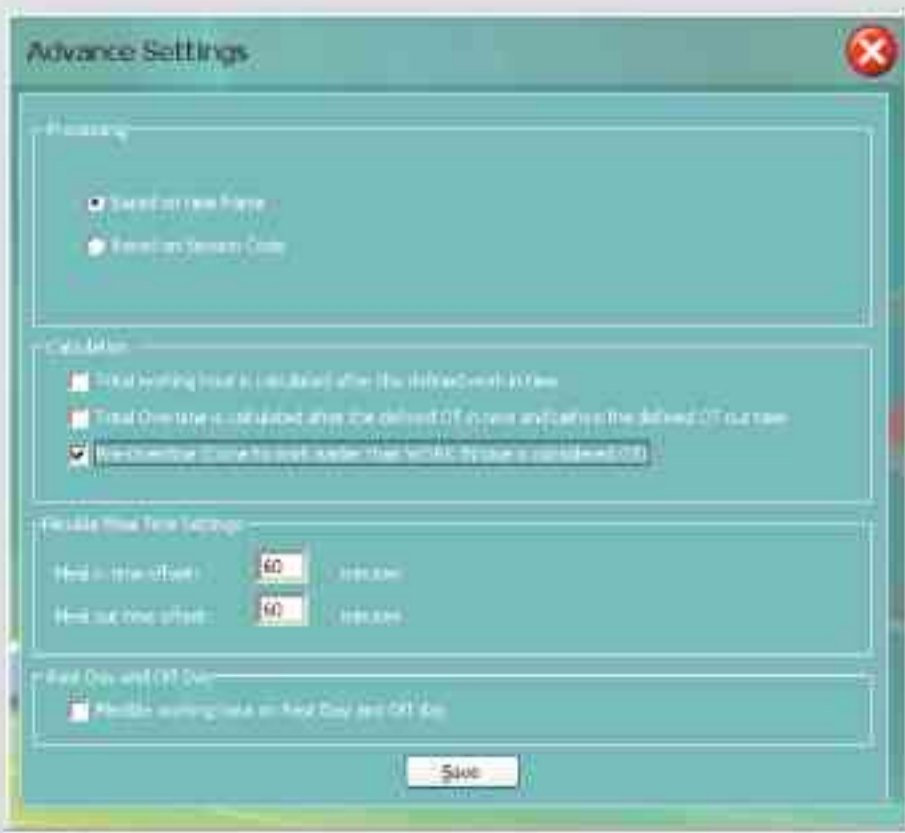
Advance Settings

Processing

Based on time Frame

Based on Session Code

Calculation

Total working hour is calculated after the defined work in time

Total Over time is calculated after the defined OT in time and before the defined OT out time

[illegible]

Flexible Meal Time Settings

Meal in time offset: 60 minutes

Meal out time offset: 60 minutes

Rest Day and Off Day

Flexible working time on Rest Day and Off day

Save